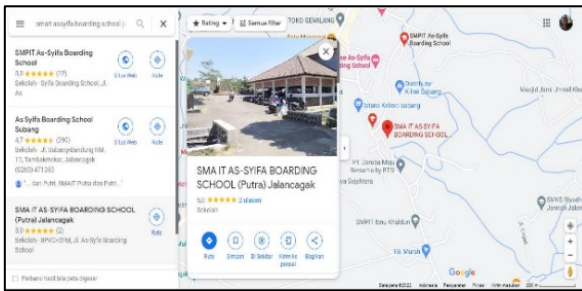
smait assyifa boarding school j

SMPIT As-Syifa Boarding School
5,0 ★★★★★ (77)
Sekolah · Syifa Boarding School, Jl. As

Situs Web
Rute

As Syifa Boarding School Subang
4,7 ★★★★★ (290)
Sekolah · Jl. Subang-Bandung KM. 15, Tambakmekar, Jalancagak
(0260) 471383
"... dan Putri. SMAIT Putra dan Putri..."

Situs Web
Rute

SMA IT AS-SYIFA BOARDING SCHOOL (Putra) Jalancagak
5,0 ★★★★★ (2)
Sekolah · 8PVQ+GRM, Jl. As-Syifa Boarding School

Rute

Perbarui hasil bila peta digeser

Rating
Semua filter
TOKO GEMILANG

SMA IT AS-SYIFA BOARDING SCHOOL (Putra) Jalancagak
5,0 ★★★★★ 2 ulasan
Sekolah

Rute
Simpan
Di Sekitar
Kirim ke ponsel
Bagikan

SMPIT As-Syifa Boarding School
SMA IT AS SYIFA BOARDING SCHOOL
Distributor Kreasi Subang
Situs Kelinci Subang
PT Jamesa Mas Sejahtera
SMK1 Ibnu Khaldun
TB Wardi
Masjid Jami Al-Hidayah
Google
Data peta ©2021 Indonesia Persyaratan Privasi Kirim masukan 200 m